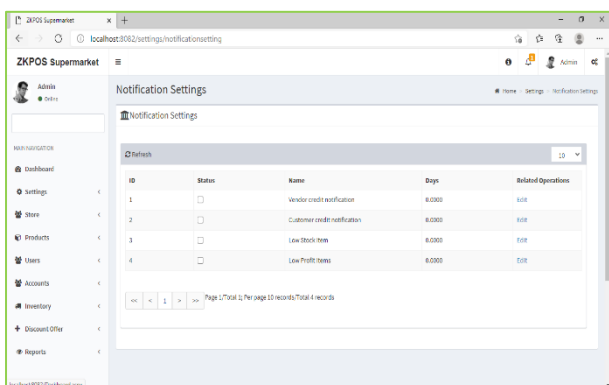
ZKPOS Supermarket ×  +

localhost:8082/settings/notificationsetting

ZKPOS Supermarket ≡

Admin

Admin
● Online

MAIN NAVIGATION

Dashboard

Settings

Store

Products

Users

Accounts

Inventory

Discount Offer

Reports

Notification Settings

Home > Settings > Notification Settings

Notification Settings

Refresh

10

| ID | Status | Name | Days | Related Operations |
|---|---|---|---|---|
| 1 | ☐ | Vendor credit notification | 0.0000 | Edit |
| 2 | ☐ | Customer credit notification | 0.0000 | Edit |
| 3 | ☐ | Low Stock Item | 0.0000 | Edit |
| 4 | ☐ | Low Profit Items | 0.0000 | Edit |

<< < 1 > >> Page 1/Total 1; Per page 10 records/Total 4 records

localhost:8082/Dashboard.aspx